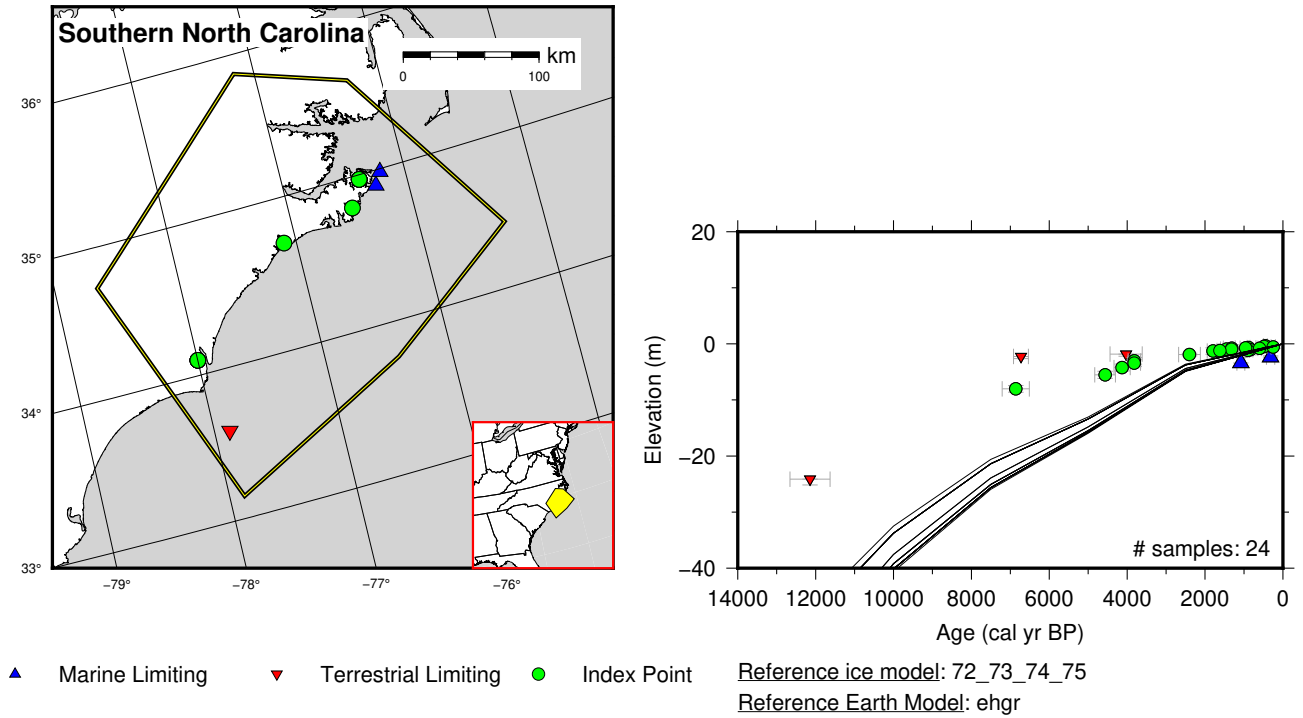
Southern North Carolina

km
0
100

36°
35°
34°
33°
−79°
−78°
−77°
−76°

20
0
−20
−40
Elevation (m)
14000
12000
10000
8000
6000
4000
2000
0
Age (cal yr BP)
# samples: 24

Marine Limiting
Terrestrial Limiting
Index Point

Reference ice model: 72_73_74_75
Reference Earth Model: ehgr